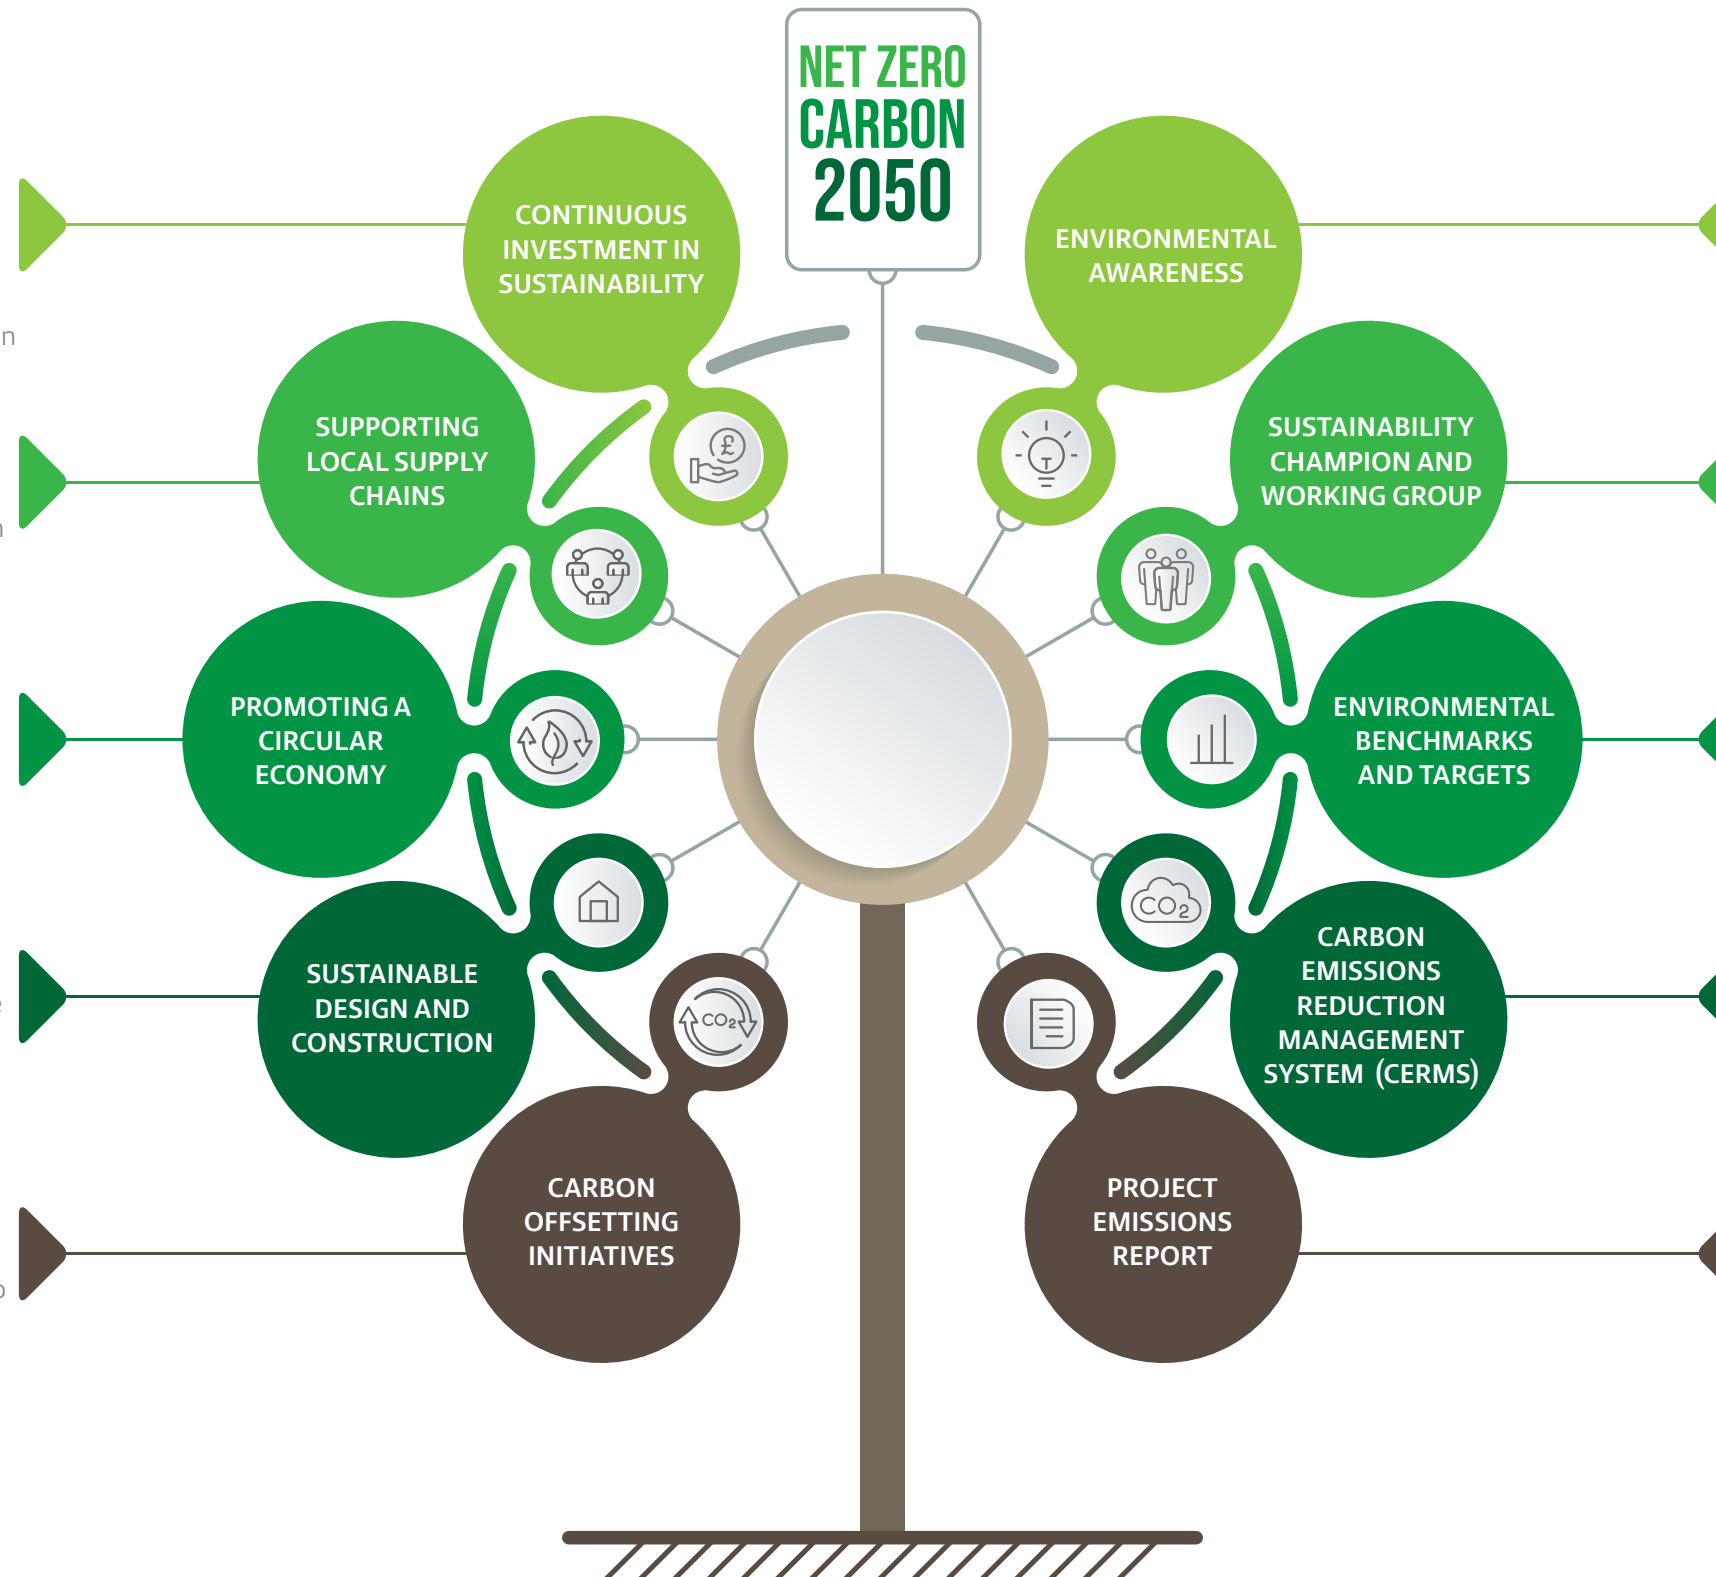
NET ZERO CARBON 2050

CONTINUOUS INVESTMENT IN SUSTAINABILITY

ENVIRONMENTAL AWARENESS

SUPPORTING LOCAL SUPPLY CHAINS

SUSTAINABILITY CHAMPION AND WORKING GROUP

PROMOTING A CIRCULAR ECONOMY

ENVIRONMENTAL BENCHMARKS AND TARGETS

SUSTAINABLE DESIGN AND CONSTRUCTION

CARBON EMISSIONS REDUCTION MANAGEMENT SYSTEM (CERMS)

CARBON OFFSETTING INITIATIVES

PROJECT EMISSIONS REPORT

$CO_2$

$CO_2$

£